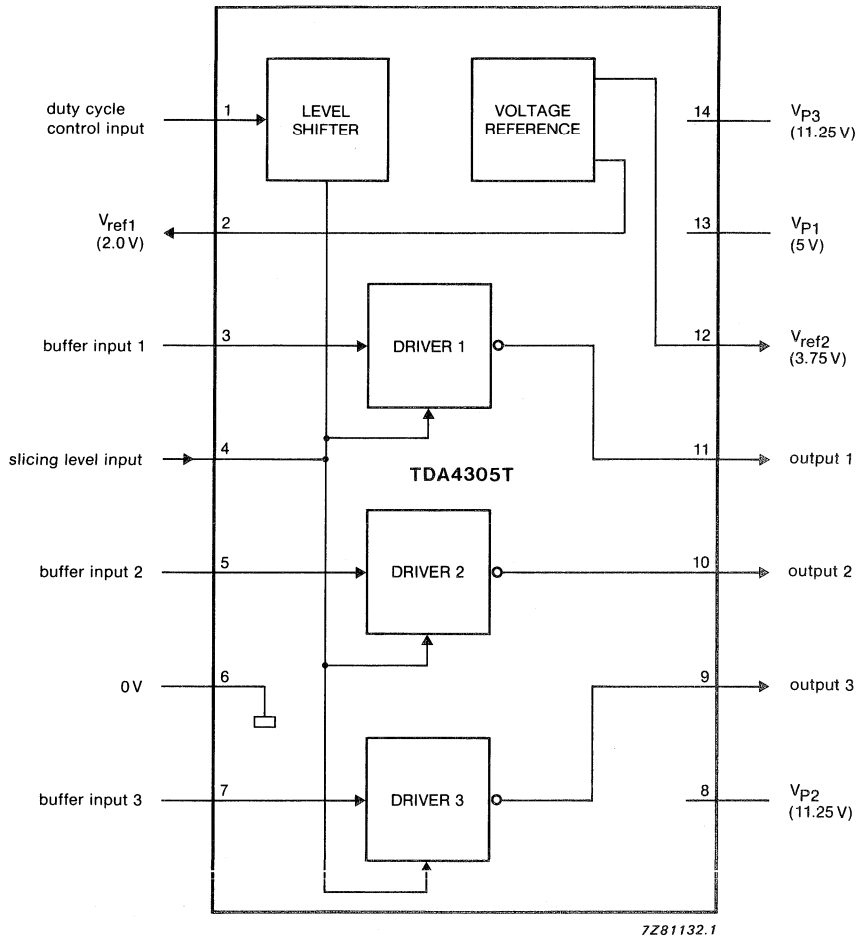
duty cycle control input

1

LEVEL SHIFTER

VOLTAGE REFERENCE

14

$V_{P3}$ (11.25 V)

$V_{ref1}$ (2.0 V)

2

13

$V_{P1}$ (5 V)

buffer input 1

3

DRIVER 1

12

$V_{ref2}$ (3.75 V)

slicing level input

4

11

output 1

TDA4305T

buffer input 2

5

DRIVER 2

10

output 2

0 V

6

9

output 3

buffer input 3

7

DRIVER 3

8

$V_{P2}$ (11.25 V)

7Z81132.1